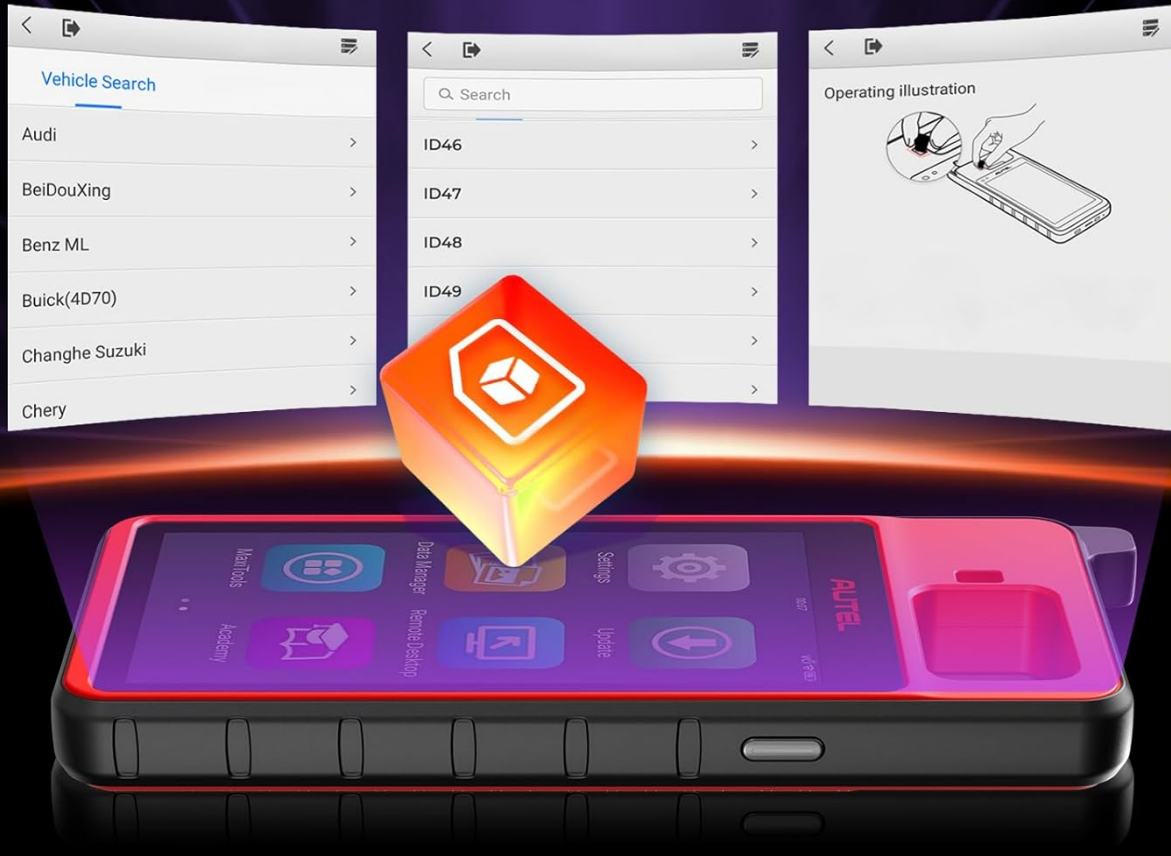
Vehicle Search

Audi

BeiDouXing

Benz ML

Buick(4D70)

Changhe Suzuki

Chery

Search

ID46

ID47

ID48

ID49

Operating illustration

MaxiTools

Data Manager

Settings

Academy

Remote Desktop

Update

AUTEL